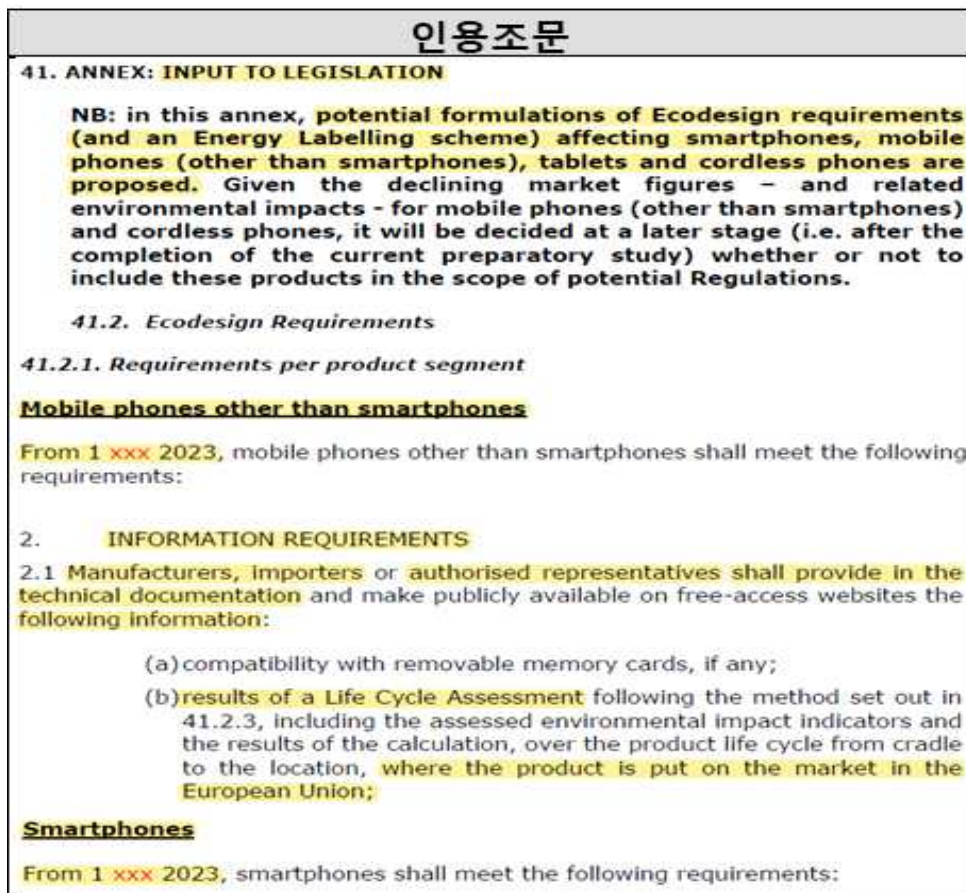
인용조문

41. ANNEX: INPUT TO LEGISLATION

NB: in this annex, potential formulations of Ecodesign requirements (and an Energy Labelling scheme) affecting smartphones, mobile phones (other than smartphones), tablets and cordless phones are proposed. Given the declining market figures – and related environmental impacts - for mobile phones (other than smartphones) and cordless phones, it will be decided at a later stage (i.e. after the completion of the current preparatory study) whether or not to include these products in the scope of potential Regulations.

41.2. Ecodesign Requirements

41.2.1. Requirements per product segment

Mobile phones other than smartphones

From 1 xxx 2023, mobile phones other than smartphones shall meet the following requirements:

2. INFORMATION REQUIREMENTS

2.1 Manufacturers, importers or authorised representatives shall provide in the technical documentation and make publicly available on free-access websites the following information:

(a) compatibility with removable memory cards, if any;

(b) results of a Life Cycle Assessment following the method set out in 41.2.3, including the assessed environmental impact indicators and the results of the calculation, over the product life cycle from cradle to the location, where the product is put on the market in the European Union;

Smartphones

From 1 xxx 2023, smartphones shall meet the following requirements: